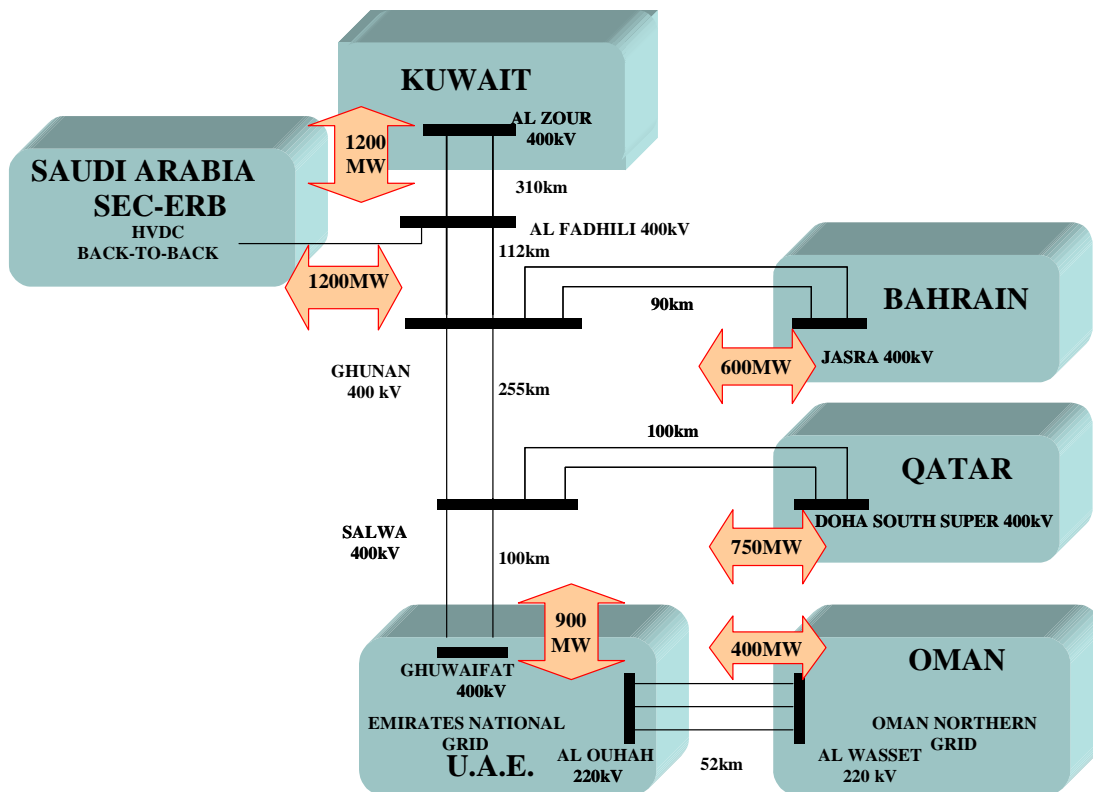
KUWAIT

1200 MW

AL ZOUR 400kV

SAUDI ARABIA SEC-ERB

HVDC BACK-TO-BACK

310km

AL FADHILI 400kV

112km

1200MW

BAHRAIN

90km

GHUNAN 400 kV

600MW

JASRA 400kV

255km

100km

QATAR

SALWA 400kV

DOHA SOUTH SUPER 400kV

750MW

100km

900 MW

400MW

OMAN

GHUWAIFAT 400kV

EMIRATES NATIONAL GRID

U.A.E.

AL OUHAH 220kV

52km

AL WASSET 220 kV

OMAN NORTHERN GRID